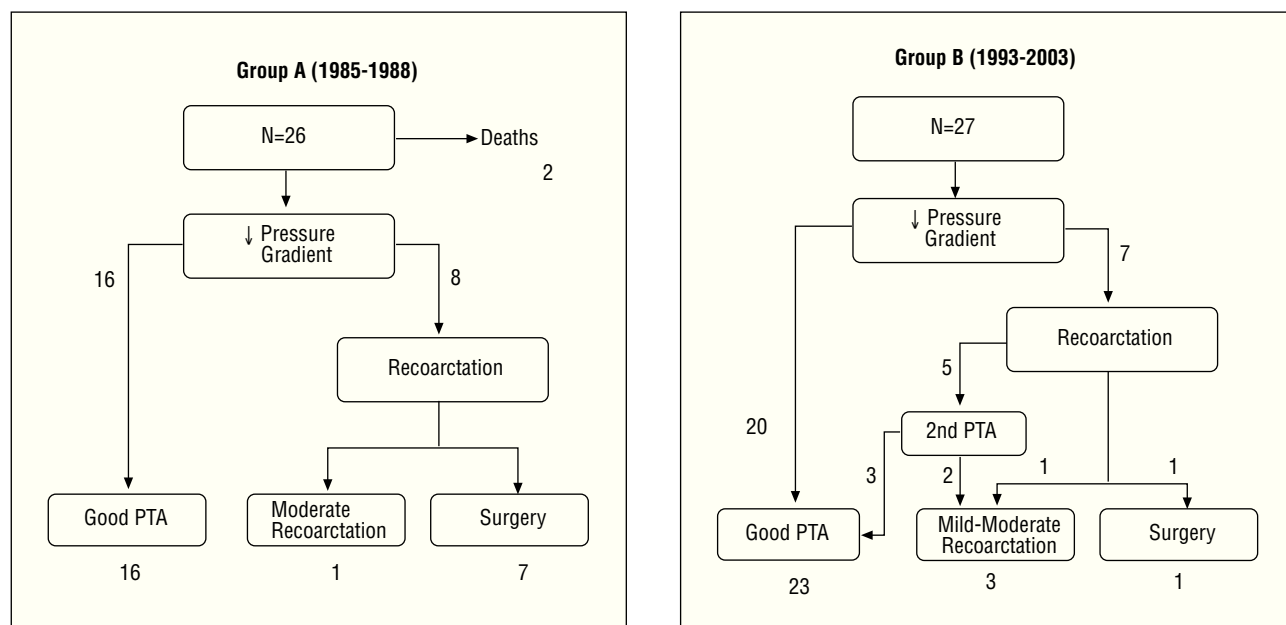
Group A (1985-1988)

N=26

Deaths

2

↓ Pressure Gradient

16

8

Recoarctation

Good PTA

Moderate Recoarctation

Surgery

16

1

7

Group B (1993-2003)

N=27

↓ Pressure Gradient

7

Recoarctation

5

20

2nd PTA

3

2

1

1

Good PTA

Mild-Moderate Recoarctation

Surgery

23

3

1